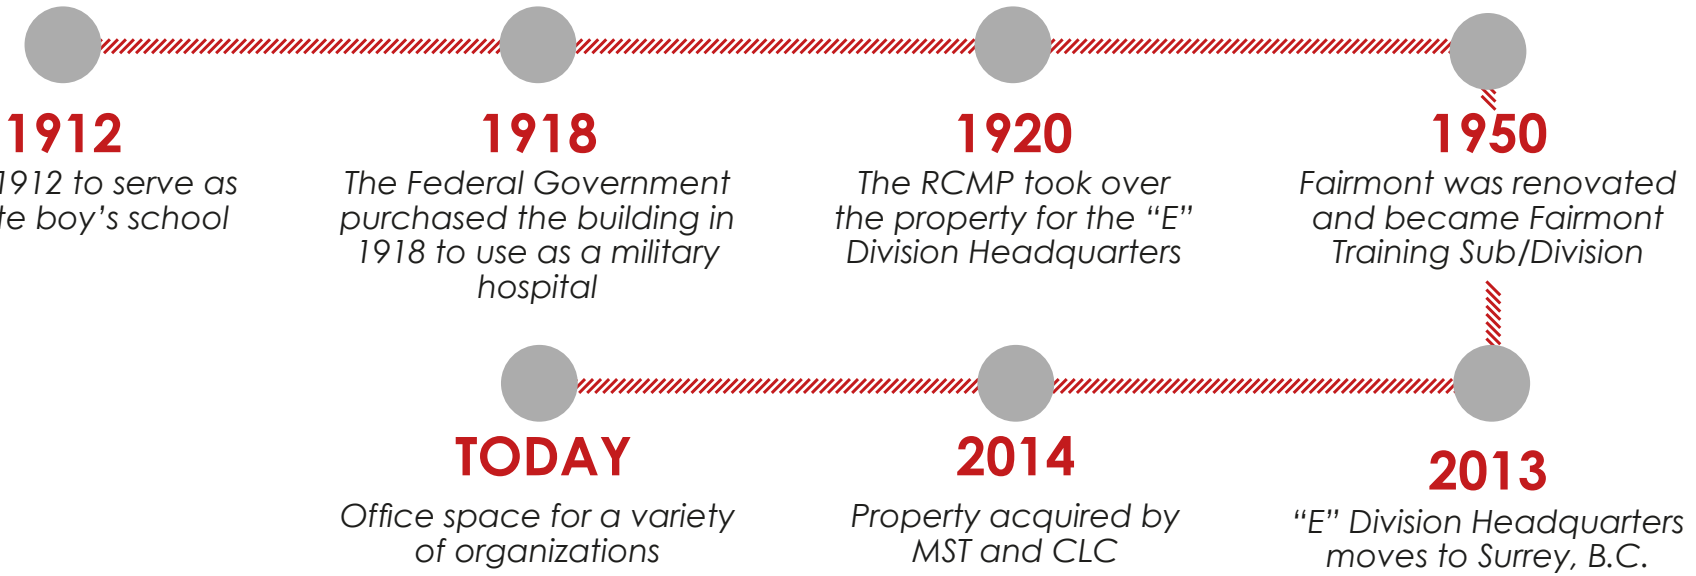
1912
1912 to serve as te boy's school

1918
The Federal Government purchased the building in 1918 to use as a military hospital

1920
The RCMP took over the property for the "E" Division Headquarters

1950
Fairmont was renovated and became Fairmont Training Sub/Division

TODAY
Office space for a variety of organizations

2014
Property acquired by MST and CLC

2013
"E" Division Headquarters moves to Surrey, B.C.